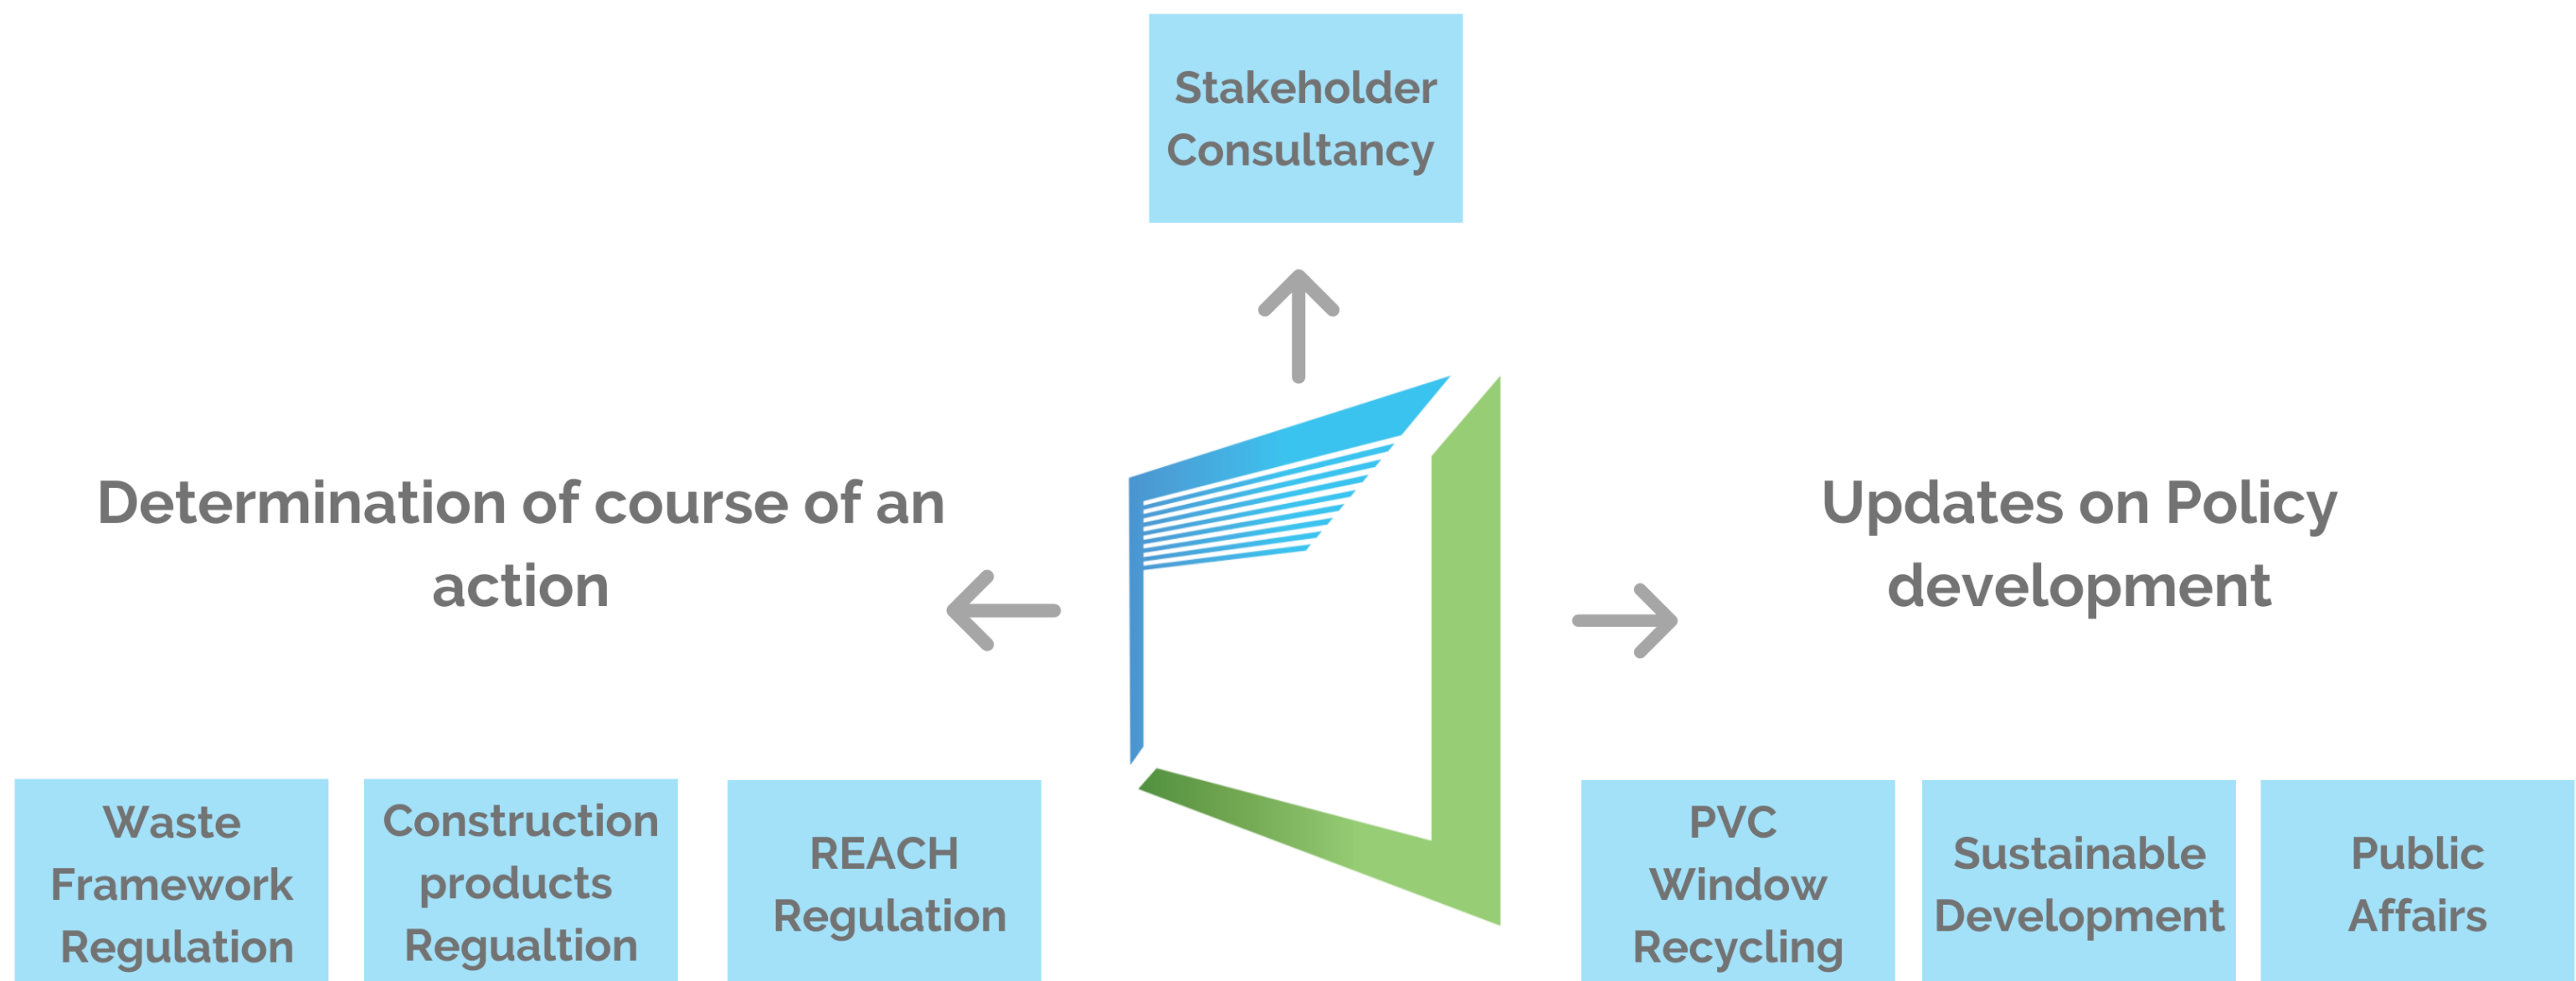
Stakeholder Consultancy

Determination of course of an action

Updates on Policy development

Waste Framework Regulation

Construction products Regualtion

REACH Regulation

PVC Window Recycling

Sustainable Development

Public Affairs